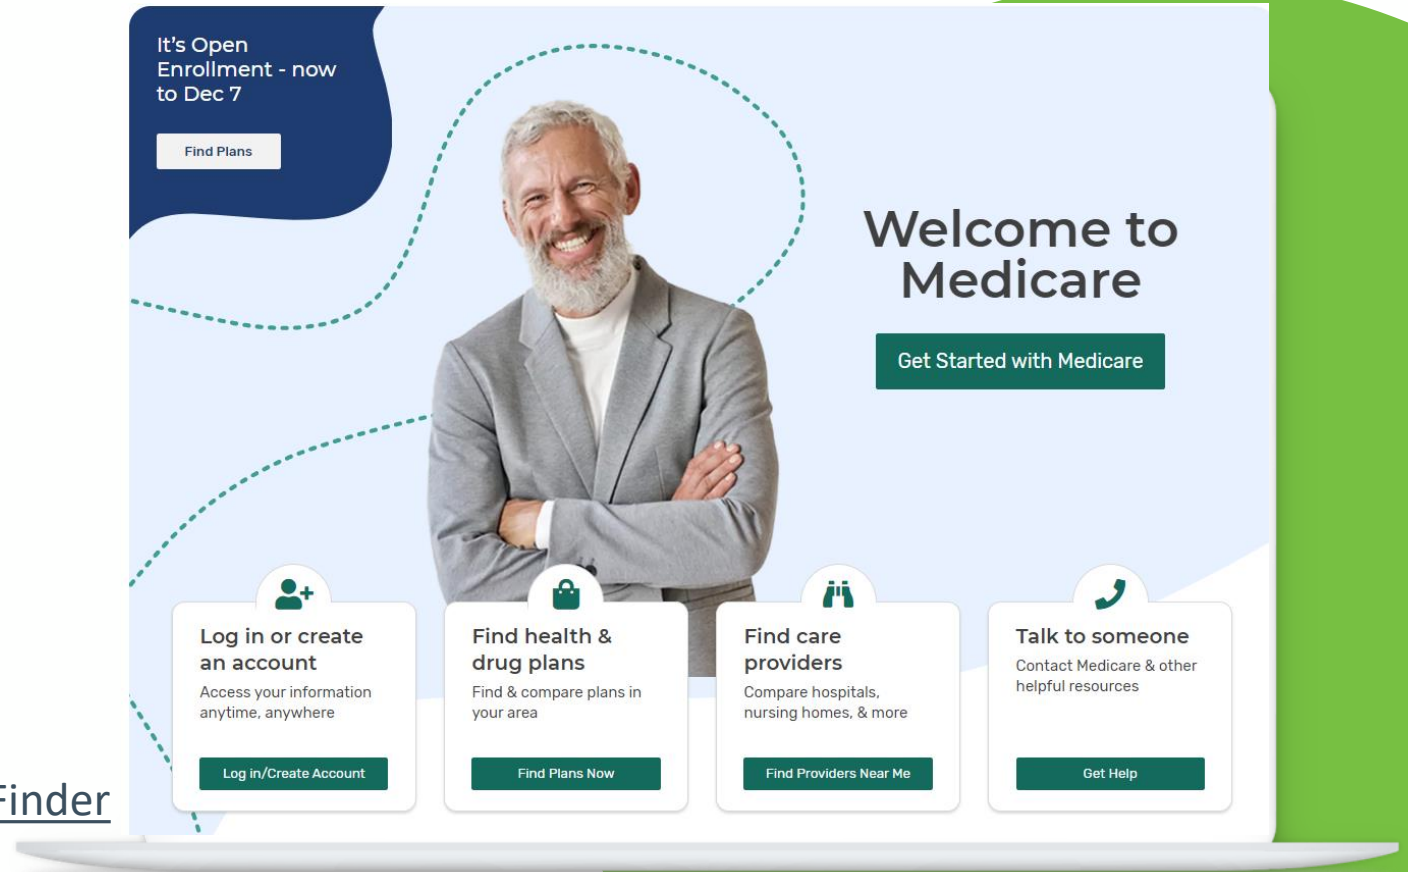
It's Open Enrollment - now to Dec 7

Find Plans

Welcome to Medicare

Get Started with Medicare

Log in or create an account

Access your information anytime, anywhere

Log in/Create Account

Find health & drug plans

Find & compare plans in your area

Find Plans Now

Find care providers

Compare hospitals, nursing homes, & more

Find Providers Near Me

Talk to someone

Contact Medicare & other helpful resources

Get Help

Finder